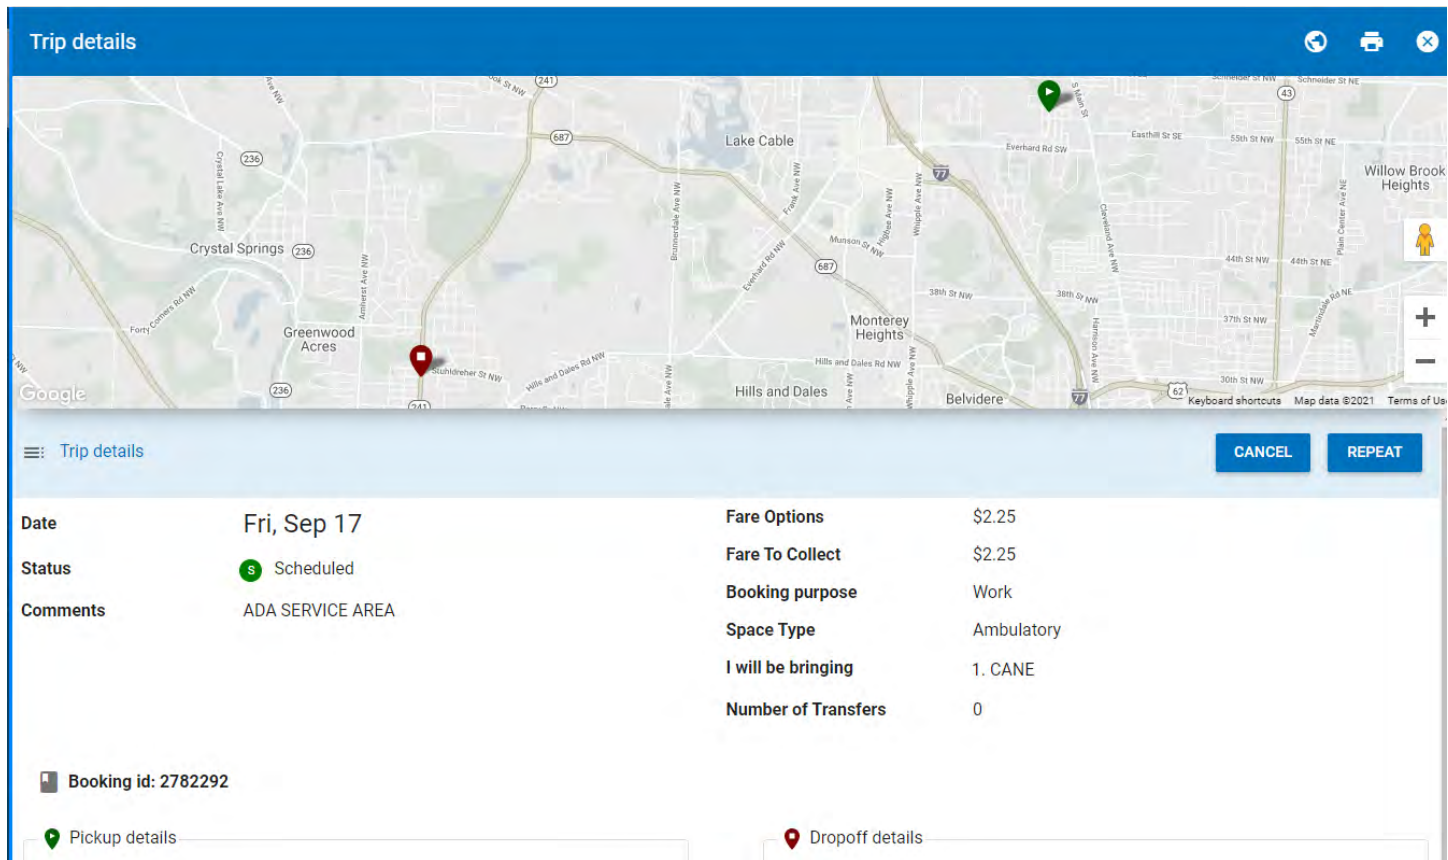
Trip details

Lake Cable
Willow Brook Heights
Crystal Springs
Greenwood Acres
Monterey Heights
Hills and Dales
Belvidere
Google
Keyboard shortcuts Map data ©2021 Terms of Use

Trip details
CANCEL
REPEAT

Date Fri, Sep 17
Status S Scheduled
Comments ADA SERVICE AREA

Fare Options $2.25
Fare To Collect $2.25
Booking purpose Work
Space Type Ambulatory
I will be bringing 1. CANE
Number of Transfers 0

Booking id: 2782292

Pickup details
Dropoff details